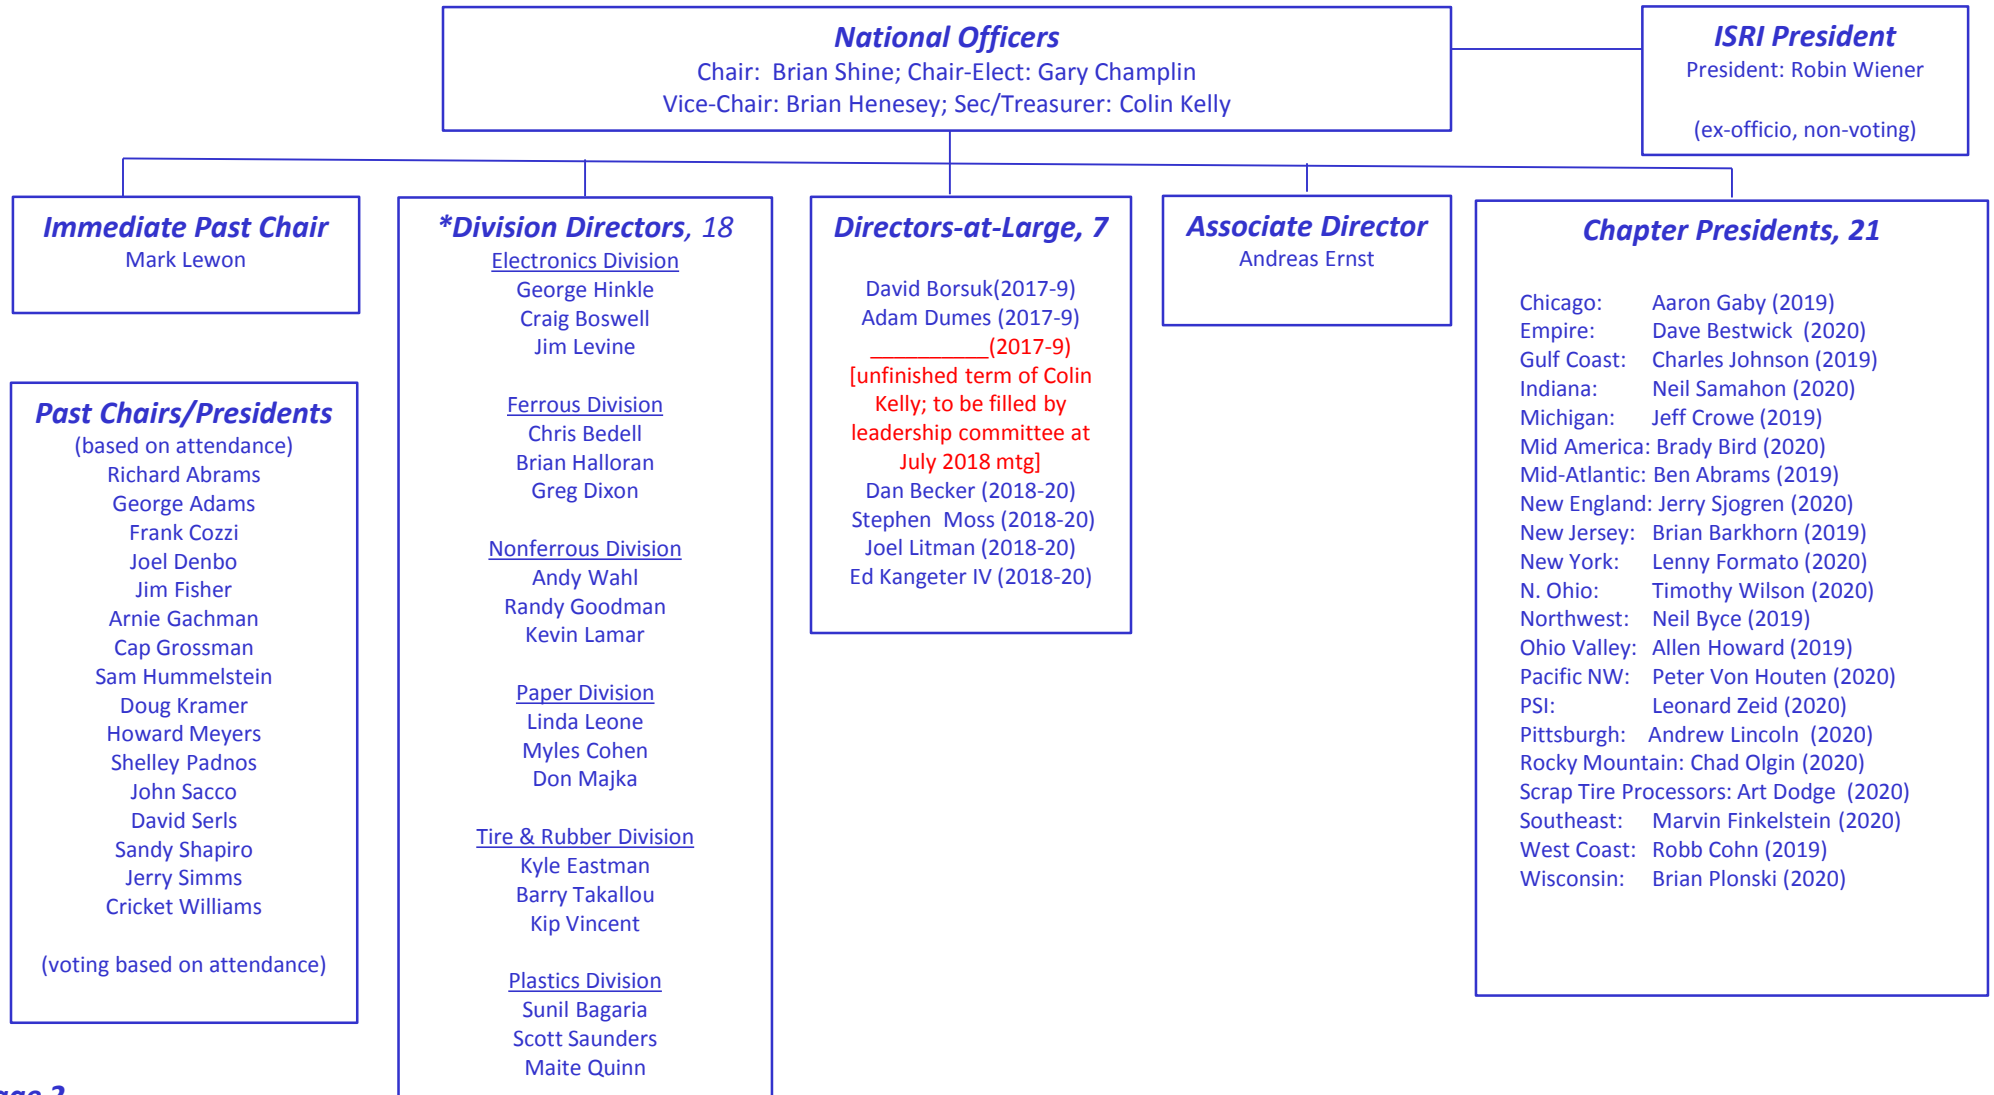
National Officers
Chair: Brian Shine; Chair-Elect: Gary Champlin
Vice-Chair: Brian Henesey; Sec/Treasurer: Colin Kelly

ISRI President
President: Robin Wiener

(ex-officio, non-voting)

Immediate Past Chair
Mark Lewon

Past Chairs/Presidents
(based on attendance)
Richard Abrams
George Adams
Frank Cozzi
Joel Denbo
Jim Fisher
Arnie Gachman
Cap Grossman
Sam Hummelstein
Doug Kramer
Howard Meyers
Shelley Padnos
John Sacco
David Serls
Sandy Shapiro
Jerry Simms
Cricket Williams

(voting based on attendance)

*Division Directors, 18
Electronics Division
George Hinkle
Craig Boswell
Jim Levine

Ferrous Division
Chris Bedell
Brian Halloran
Greg Dixon

Nonferrous Division
Andy Wahl
Randy Goodman
Kevin Lamar

Paper Division
Linda Leone
Myles Cohen
Don Majka

Tire & Rubber Division
Kyle Eastman
Barry Takallou
Kip Vincent

Plastics Division
Sunil Bagaria
Scott Saunders
Maite Quinn

Directors-at-Large, 7

David Borsuk(2017-9)
Adam Dumes (2017-9)
__________(2017-9)
[unfinished term of Colin Kelly; to be filled by leadership committee at July 2018 mtg]
Dan Becker (2018-20)
Stephen Moss (2018-20)
Joel Litman (2018-20)
Ed Kangeter IV (2018-20)

Associate Director
Andreas Ernst

Chapter Presidents, 21

Chicago: Aaron Gaby (2019)
Empire: Dave Bestwick (2020)
Gulf Coast: Charles Johnson (2019)
Indiana: Neil Samahon (2020)
Michigan: Jeff Crowe (2019)
Mid America: Brady Bird (2020)
Mid-Atlantic: Ben Abrams (2019)
New England: Jerry Sjogren (2020)
New Jersey: Brian Barkhorn (2019)
New York: Lenny Formato (2020)
N. Ohio: Timothy Wilson (2020)
Northwest: Neil Byce (2019)
Ohio Valley: Allen Howard (2019)
Pacific NW: Peter Von Houten (2020)
PSI: Leonard Zeid (2020)
Pittsburgh: Andrew Lincoln (2020)
Rocky Mountain: Chad Olgin (2020)
Scrap Tire Processors: Art Dodge (2020)
Southeast: Marvin Finkelstein (2020)
West Coast: Robb Cohn (2019)
Wisconsin: Brian Plonski (2020)

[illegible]